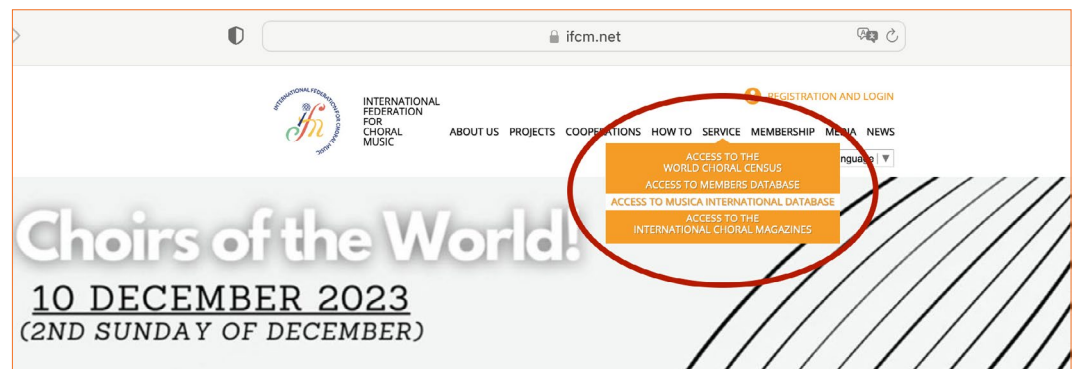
ifcm.net

INTERNATIONAL FEDERATION FOR CHORAL MUSIC

INTERNATIONAL FEDERATION FOR CHORAL MUSIC

REGISTRATION AND LOGIN

ABOUT US PROJECTS COOPERATIONS HOW TO SERVICE MEMBERSHIP MEDIA NEWS

ACCESS TO THE WORLD CHORAL CENSUS
ACCESS TO MEMBERS DATABASE
ACCESS TO MUSICA INTERNATIONAL DATABASE
ACCESS TO THE INTERNATIONAL CHORAL MAGAZINES

Language

Choirs of the World!

10 DECEMBER 2023
(2ND SUNDAY OF DECEMBER)